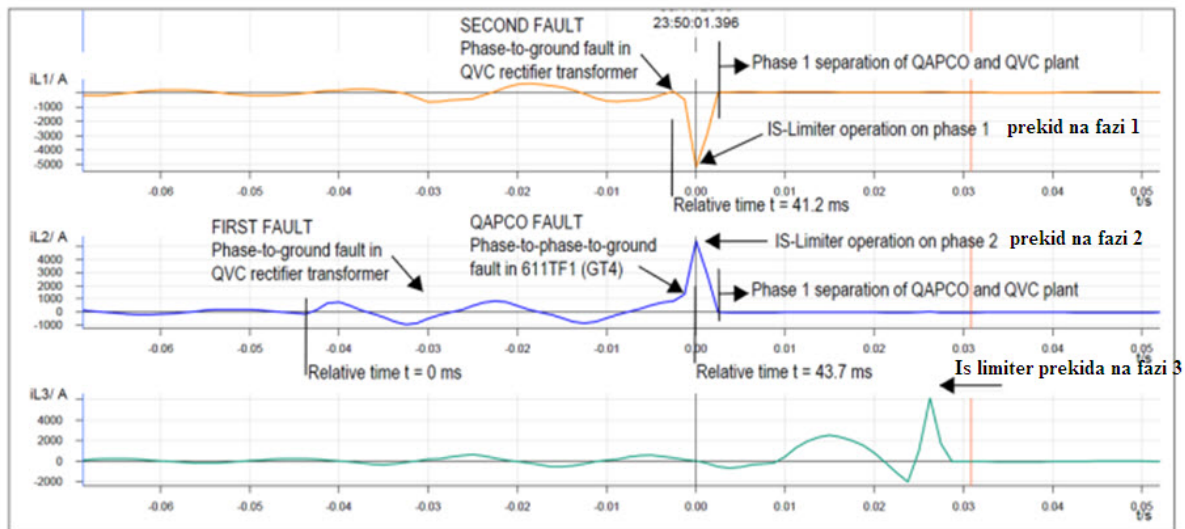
SECOND FAULT
Phase-to-ground fault in QVC rectifier transformer

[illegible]
23:50:01.396

Phase 1 separation of QAPCO and QVC plant

iL1/ A
0
-1000
-2000
-3000
-4000
-5000

IS-Limiter operation on phase 1
prekid na fazi 1

-0.06 -0.05 -0.04 -0.03 -0.02 -0.01 0.00 0.01 0.02 0.03 0.04 0.05 t/s

Relative time t = 41.2 ms

FIRST FAULT
Phase-to-ground fault in QVC rectifier transformer

QAPCO FAULT
Phase-to-phase-to-ground fault in 611TF1 (GT4)

IS-Limiter operation on phase 2
prekid na fazi 2

iL2/ A
4000
3000
2000
1000
0
-1000

Phase 1 separation of QAPCO and QVC plant

-0.06 -0.05 -0.04 -0.03 -0.02 -0.01 0.00 0.01 0.02 0.03 0.04 0.05 t/s

Relative time t = 0 ms
Relative time t = 43.7 ms
Is limiter prekida na fazi 3

iL3/ A
4000
2000
0
-2000

-0.06 -0.05 -0.04 -0.03 -0.02 -0.01 0.00 0.01 0.02 0.03 0.04 0.05 t/s